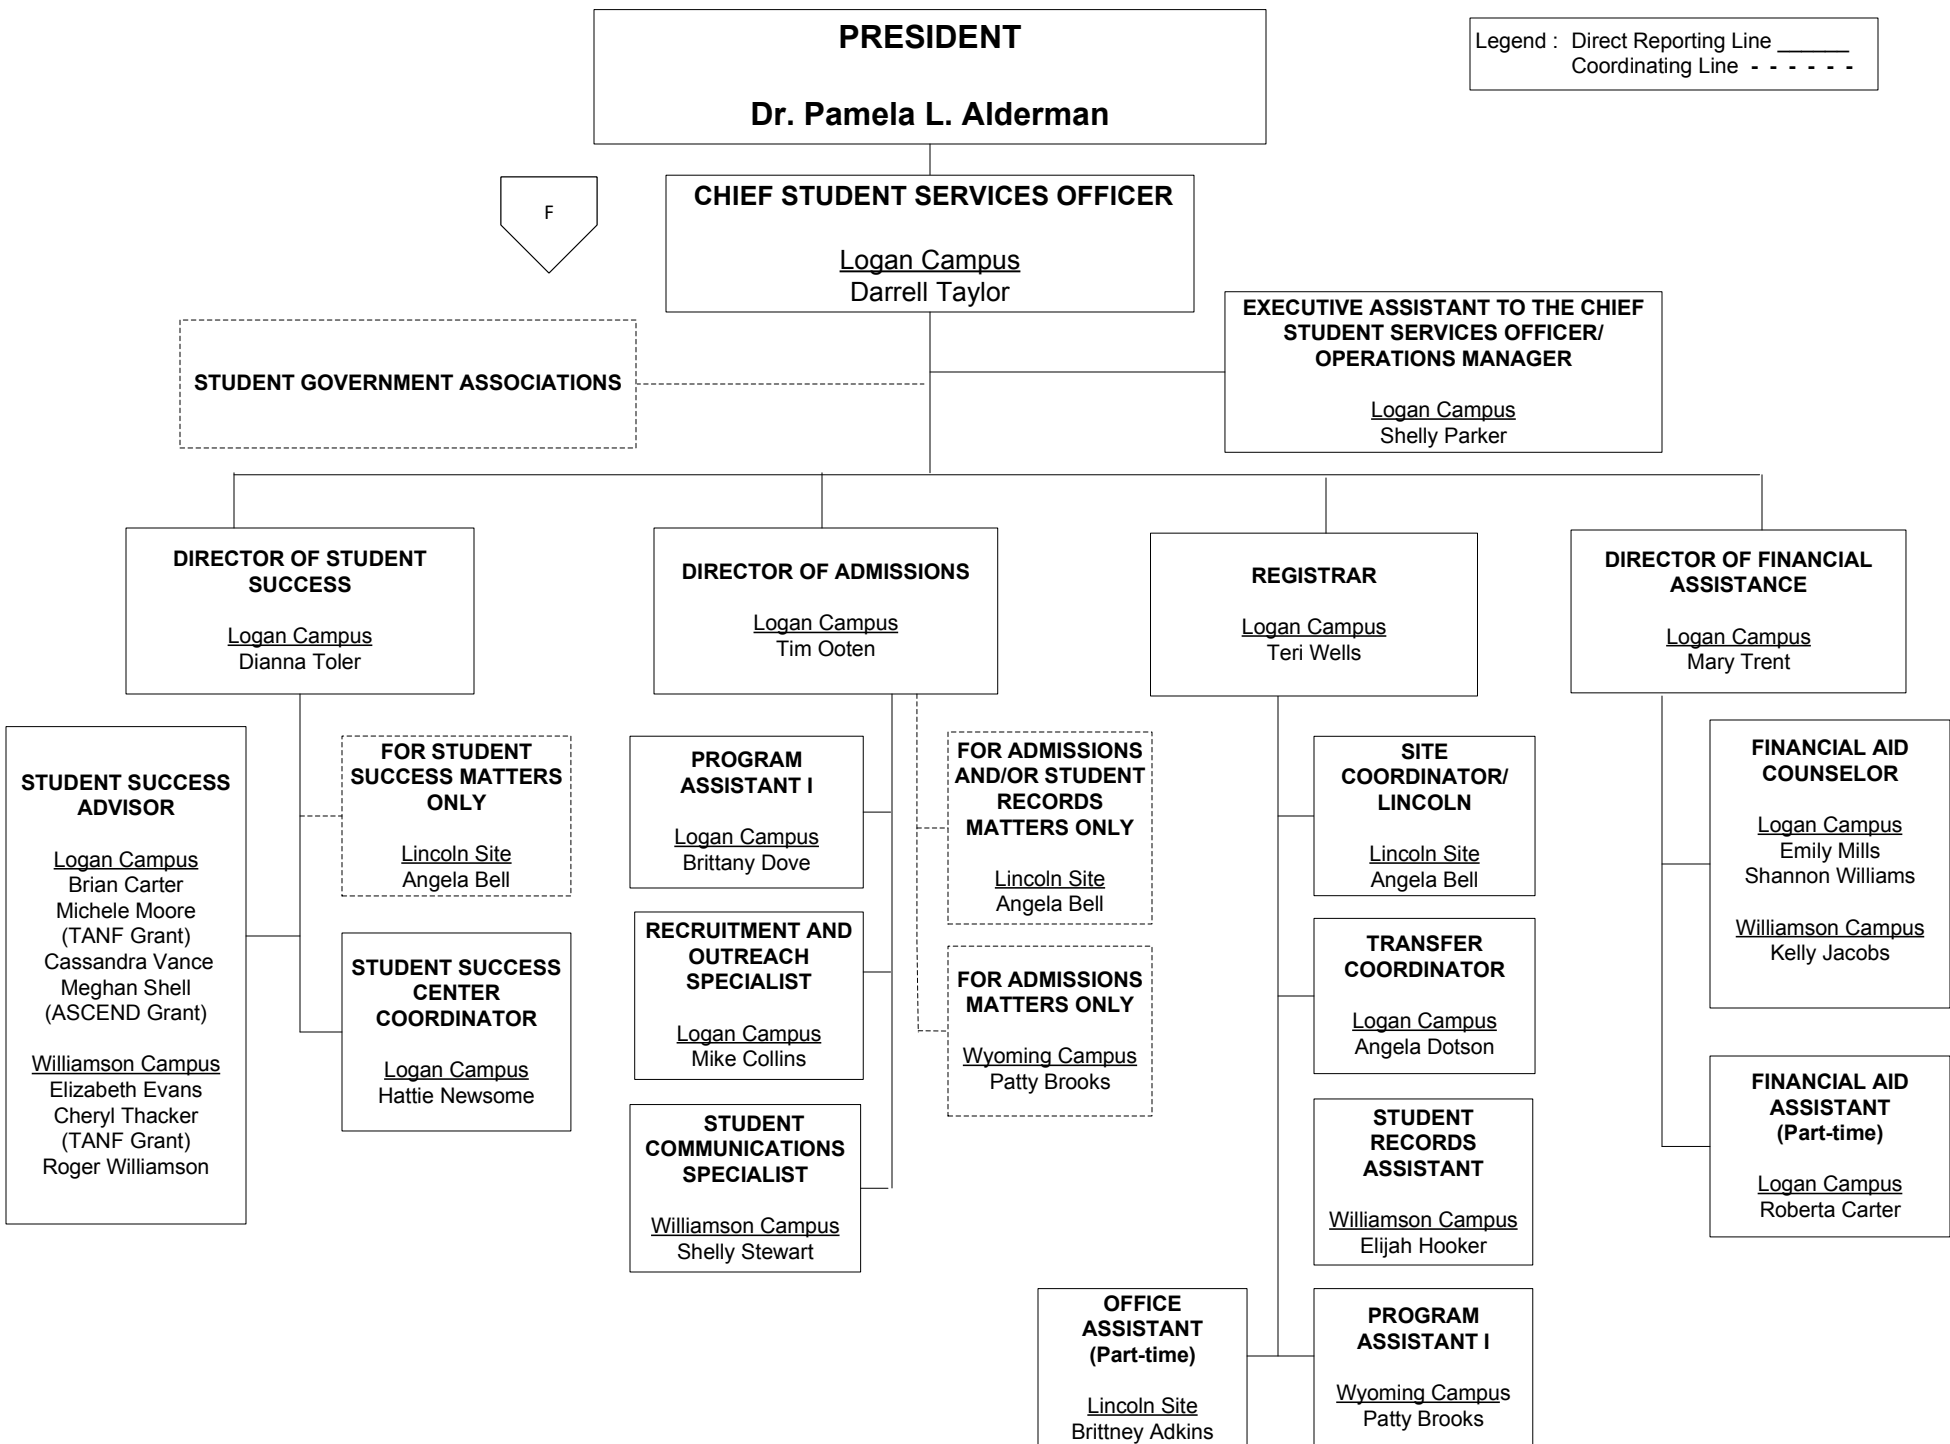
PRESIDENT

Dr. Pamela L. Alderman

Legend : Direct Reporting Line ______
Coordinating Line - - - - - -

F

CHIEF STUDENT SERVICES OFFICER

Logan Campus
Darrell Taylor

STUDENT GOVERNMENT ASSOCIATIONS

EXECUTIVE ASSISTANT TO THE CHIEF STUDENT SERVICES OFFICER/ OPERATIONS MANAGER

Logan Campus
Shelly Parker

DIRECTOR OF STUDENT SUCCESS

Logan Campus
Dianna Toler

DIRECTOR OF ADMISSIONS

Logan Campus
Tim Ooten

REGISTRAR

Logan Campus
Teri Wells

DIRECTOR OF FINANCIAL ASSISTANCE

Logan Campus
Mary Trent

STUDENT SUCCESS ADVISOR

Logan Campus
Brian Carter
Michele Moore
(TANF Grant)
Cassandra Vance
Meghan Shell
(ASCEND Grant)

Williamson Campus
Elizabeth Evans
Cheryl Thacker
(TANF Grant)
Roger Williamson

FOR STUDENT SUCCESS MATTERS ONLY

Lincoln Site
Angela Bell

STUDENT SUCCESS CENTER COORDINATOR

Logan Campus
Hattie Newsome

PROGRAM ASSISTANT I

Logan Campus
Brittany Dove

RECRUITMENT AND OUTREACH SPECIALIST

Logan Campus
Mike Collins

STUDENT COMMUNICATIONS SPECIALIST

Williamson Campus
Shelly Stewart

FOR ADMISSIONS AND/OR STUDENT RECORDS MATTERS ONLY

Lincoln Site
Angela Bell

FOR ADMISSIONS MATTERS ONLY

Wyoming Campus
Patty Brooks

SITE COORDINATOR/ LINCOLN

Lincoln Site
Angela Bell

TRANSFER COORDINATOR

Logan Campus
Angela Dotson

STUDENT RECORDS ASSISTANT

Williamson Campus
Elijah Hooker

OFFICE ASSISTANT (Part-time)

Lincoln Site
Brittney Adkins

PROGRAM ASSISTANT I

Wyoming Campus
Patty Brooks

FINANCIAL AID COUNSELOR

Logan Campus
Emily Mills
Shannon Williams

Williamson Campus
Kelly Jacobs

FINANCIAL AID ASSISTANT (Part-time)

Logan Campus
Roberta Carter